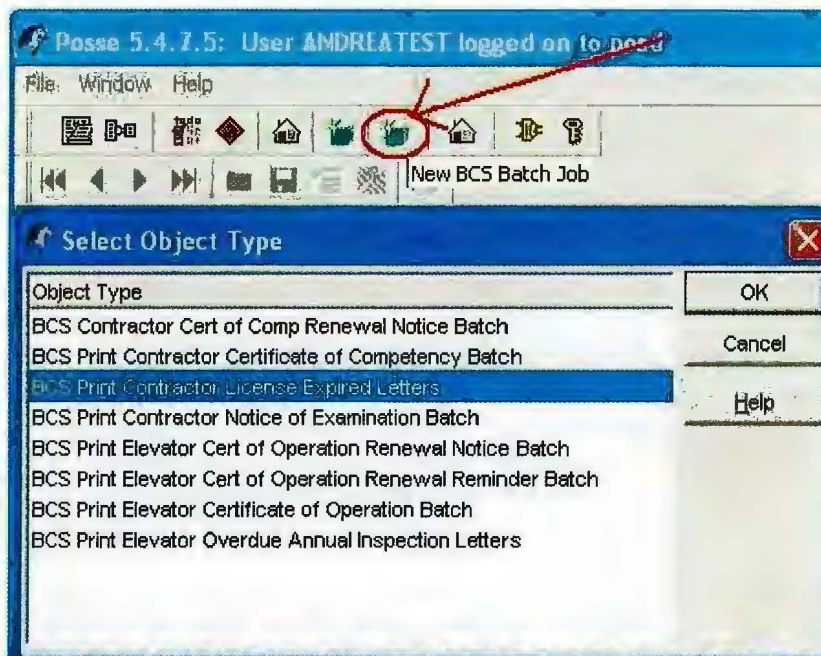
Posse 5.4.7.5: User ANDREATEST logged on to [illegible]

File Window Help

New BCS Batch Job

Select Object Type

| Object Type |
|---|
| BCS Contractor Cert of Comp Renewal Notice Batch |
| BCS Print Contractor Certificate of Competency Batch |
| BCS Print Contractor License Expired Letters |
| BCS Print Contractor Notice of Examination Batch |
| BCS Print Elevator Cert of Operation Renewal Notice Batch |
| BCS Print Elevator Cert of Operation Renewal Reminder Batch |
| BCS Print Elevator Certificate of Operation Batch |
| BCS Print Elevator Overdue Annual Inspection Letters |

OK

Cancel

Help